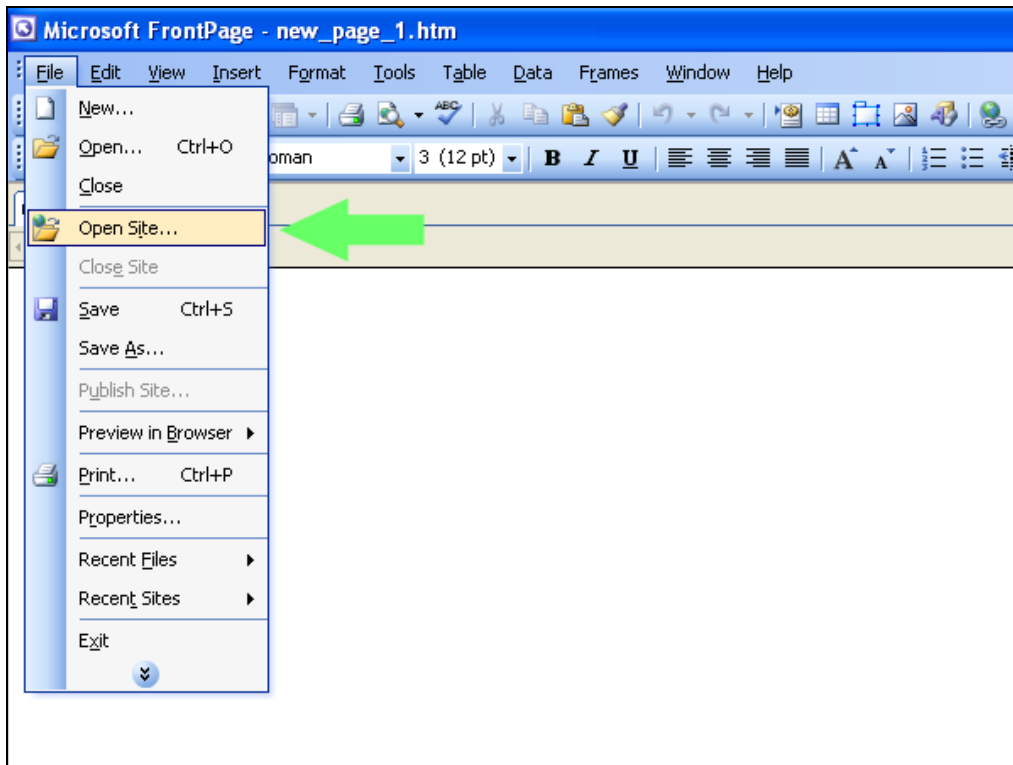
Microsoft FrontPage - new_page_1.htm

File Edit View Insert Format Tools Table Data Frames Window Help

oman 3 (12 pt) B I U

New...
Open... Ctrl+O
Close
Open Site...
Close Site
Save Ctrl+S
Save As...
Publish Site...
Preview in Browser
Print... Ctrl+P
Properties...
Recent Files
Recent Sites
Exit